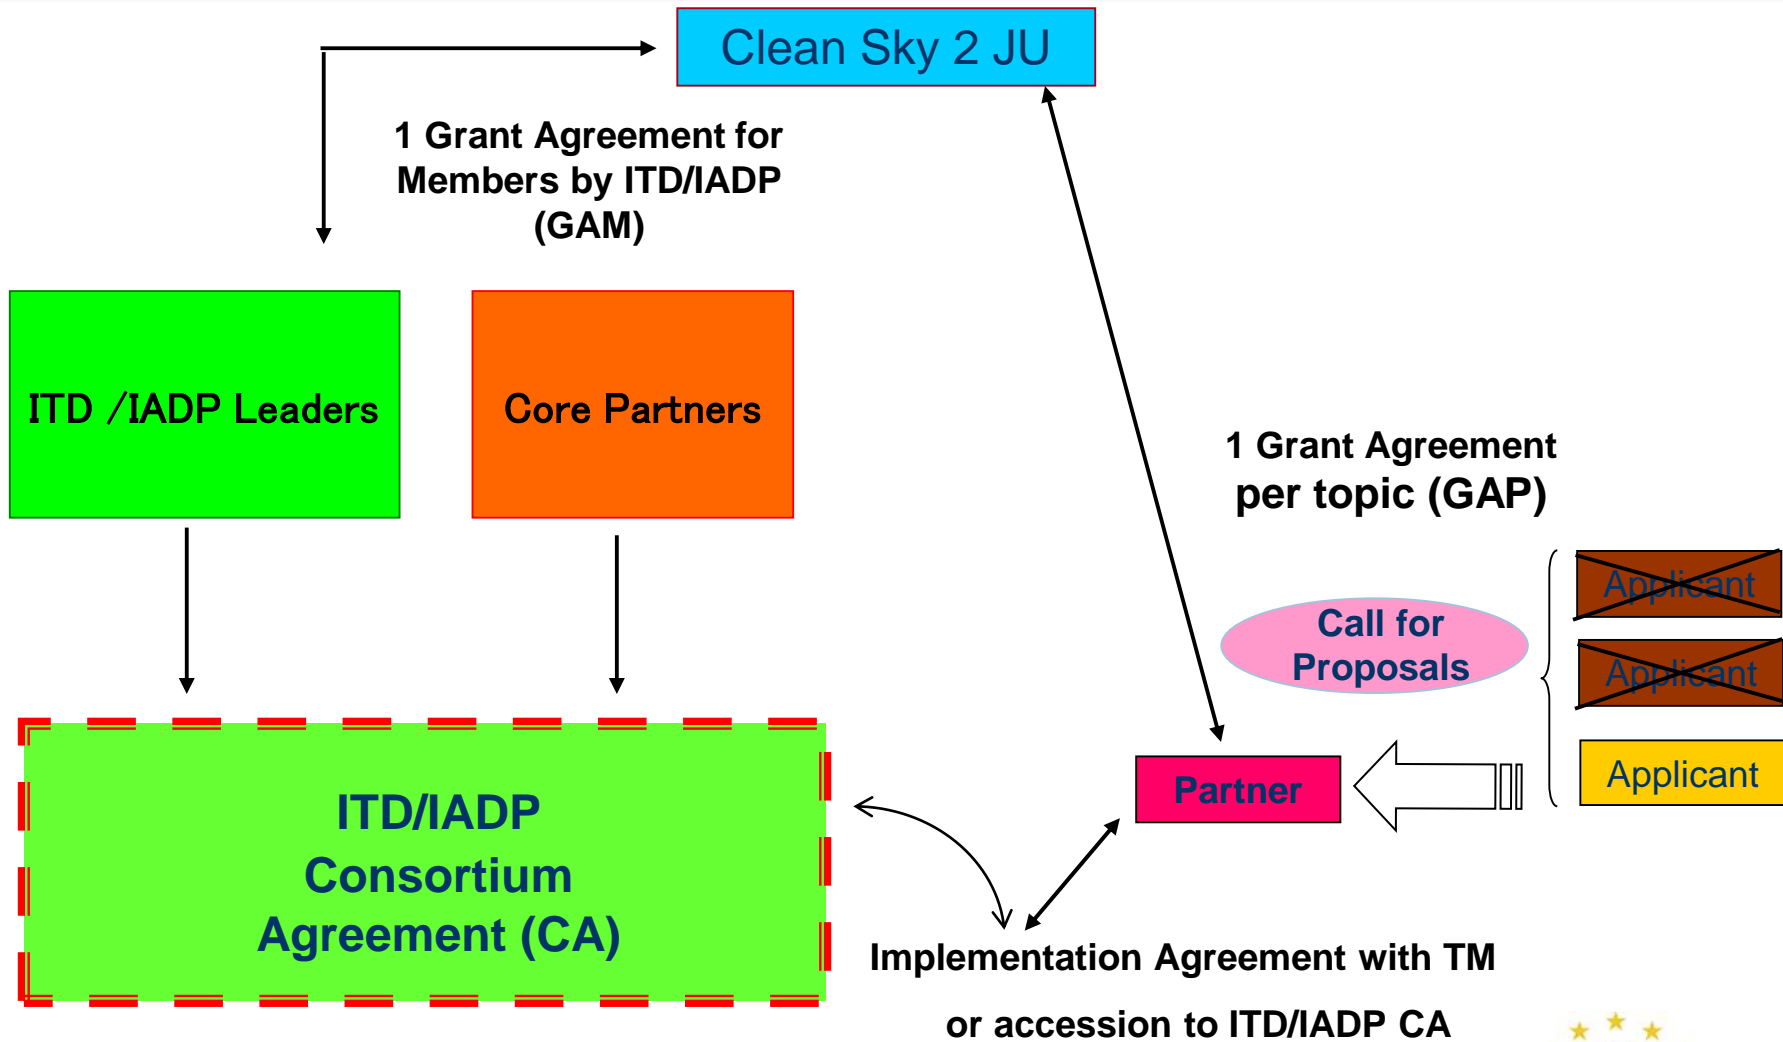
Clean Sky 2 JU

1 Grant Agreement for Members by ITD/IADP (GAM)

ITD /IADP Leaders

Core Partners

1 Grant Agreement per topic (GAP)

Applicant

Applicant

Call for Proposals

Applicant

Partner

ITD/IADP Consortium Agreement (CA)

Implementation Agreement with TM

or accession to ITD/IADP CA